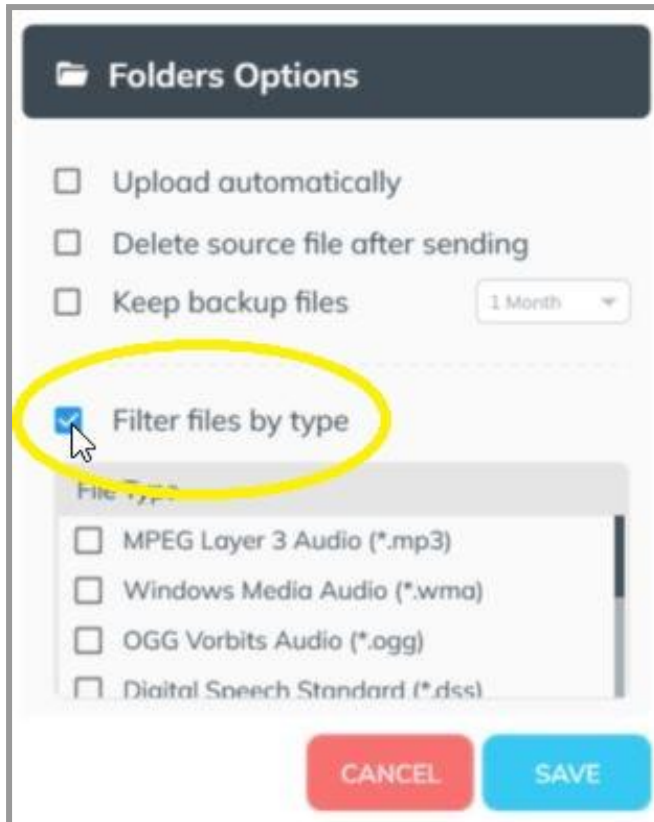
Folders Options

Upload automatically

Delete source file after sending

Keep backup files 1 Month

Filter files by type

File Type

MPEG Layer 3 Audio (*.mp3)

Windows Media Audio (*.wma)

OGG Vorbits Audio (*.ogg)

Digital Speech Standard (*.dss)

CANCEL

SAVE